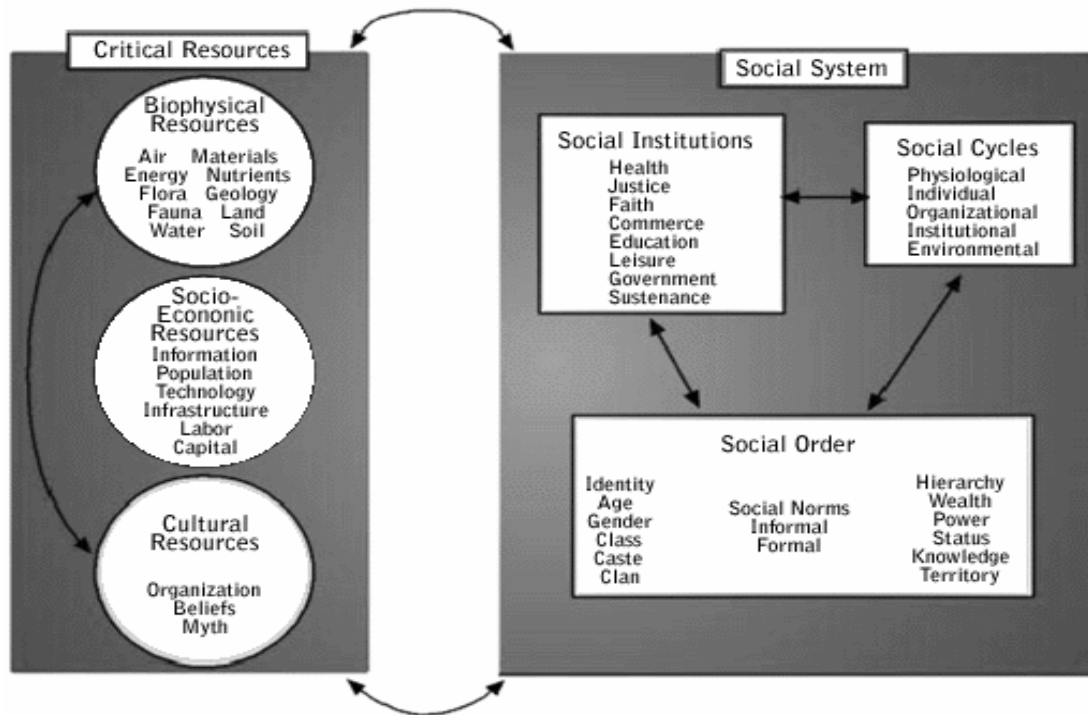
Critical Resources

Biophysical Resources
Air Materials
Energy Nutrients
Flora Geology
Fauna Land
Water Soil

Socio-Econonic Resources
Information
Population
Technology
Infrastructure
Labor
Capital

Cultural Resources
Organization
Beliefs
Myth

Social System

Social Institutions
Health
Justice
Faith
Commerce
Education
Leisure
Government
Sustenance

Social Cycles
Physiological
Individual
Organizational
Institutional
Environmental

Social Order
Identity
Age
Gender
Class
Caste
Clan

Social Norms
Informal
Formal

Hierarchy
Wealth
Power
Status
Knowledge
Territory